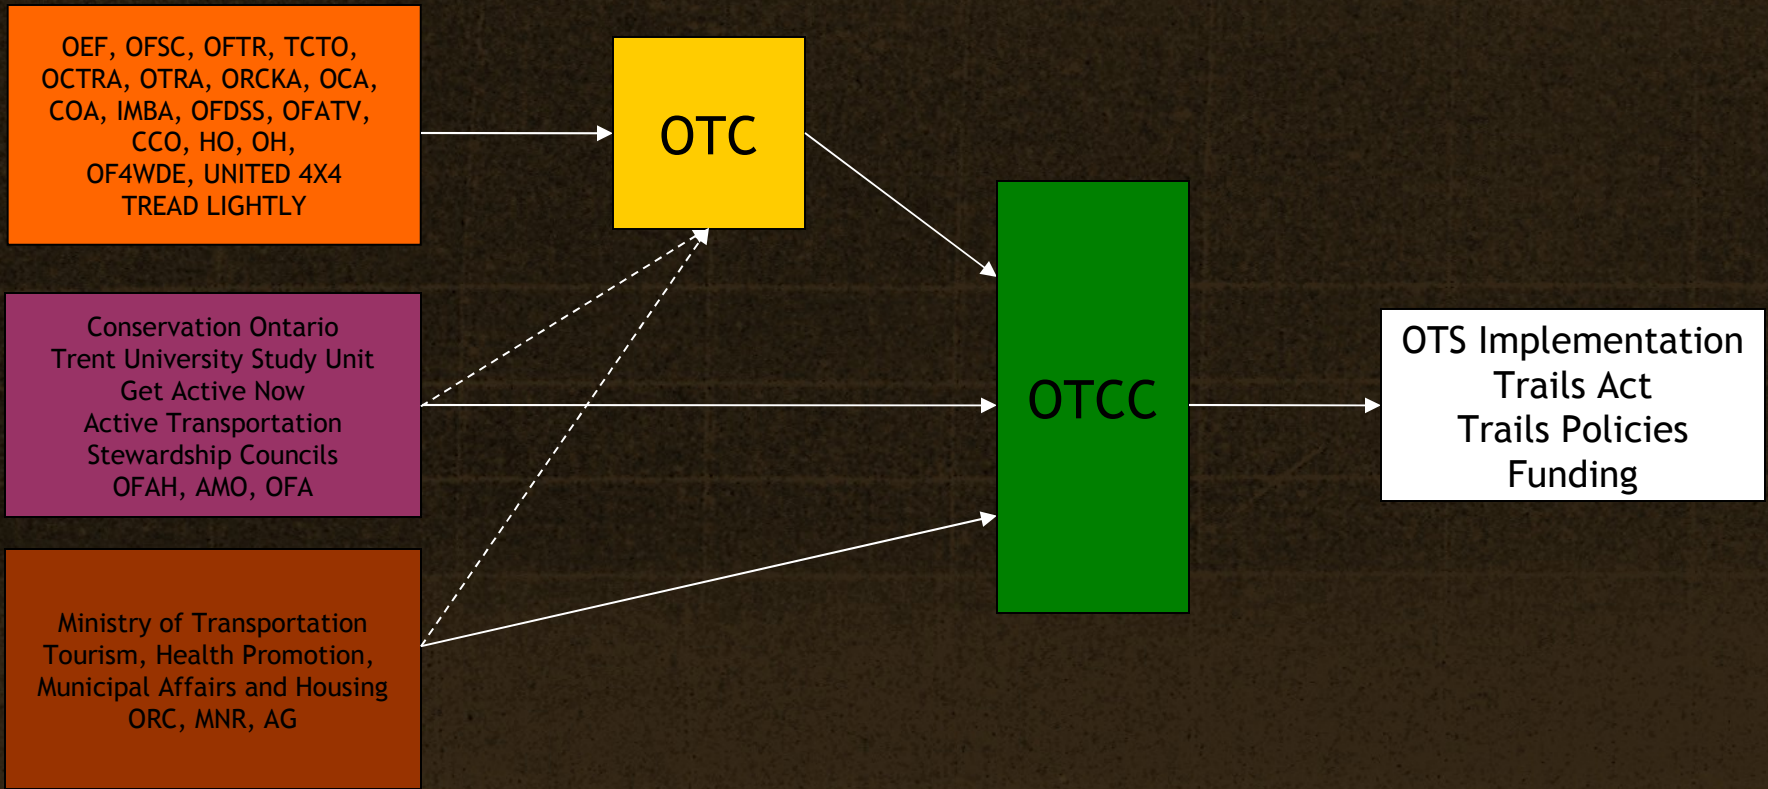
OEF, OFSC, OFTR, TCTO, OCTRA, OTRA, ORCKA, OCA, COA, IMBA, OFDSS, OFATV, CCO, HO, OH, OF4WDE, UNITED 4X4 TREAD LIGHTLY

OTC

Conservation Ontario
Trent University Study Unit
Get Active Now
Active Transportation
Stewardship Councils
OFAH, AMO, OFA

OTCC

OTS Implementation
Trails Act
Trails Policies
Funding

Ministry of Transportation
Tourism, Health Promotion,
Municipal Affairs and Housing
ORC, MNR, AG